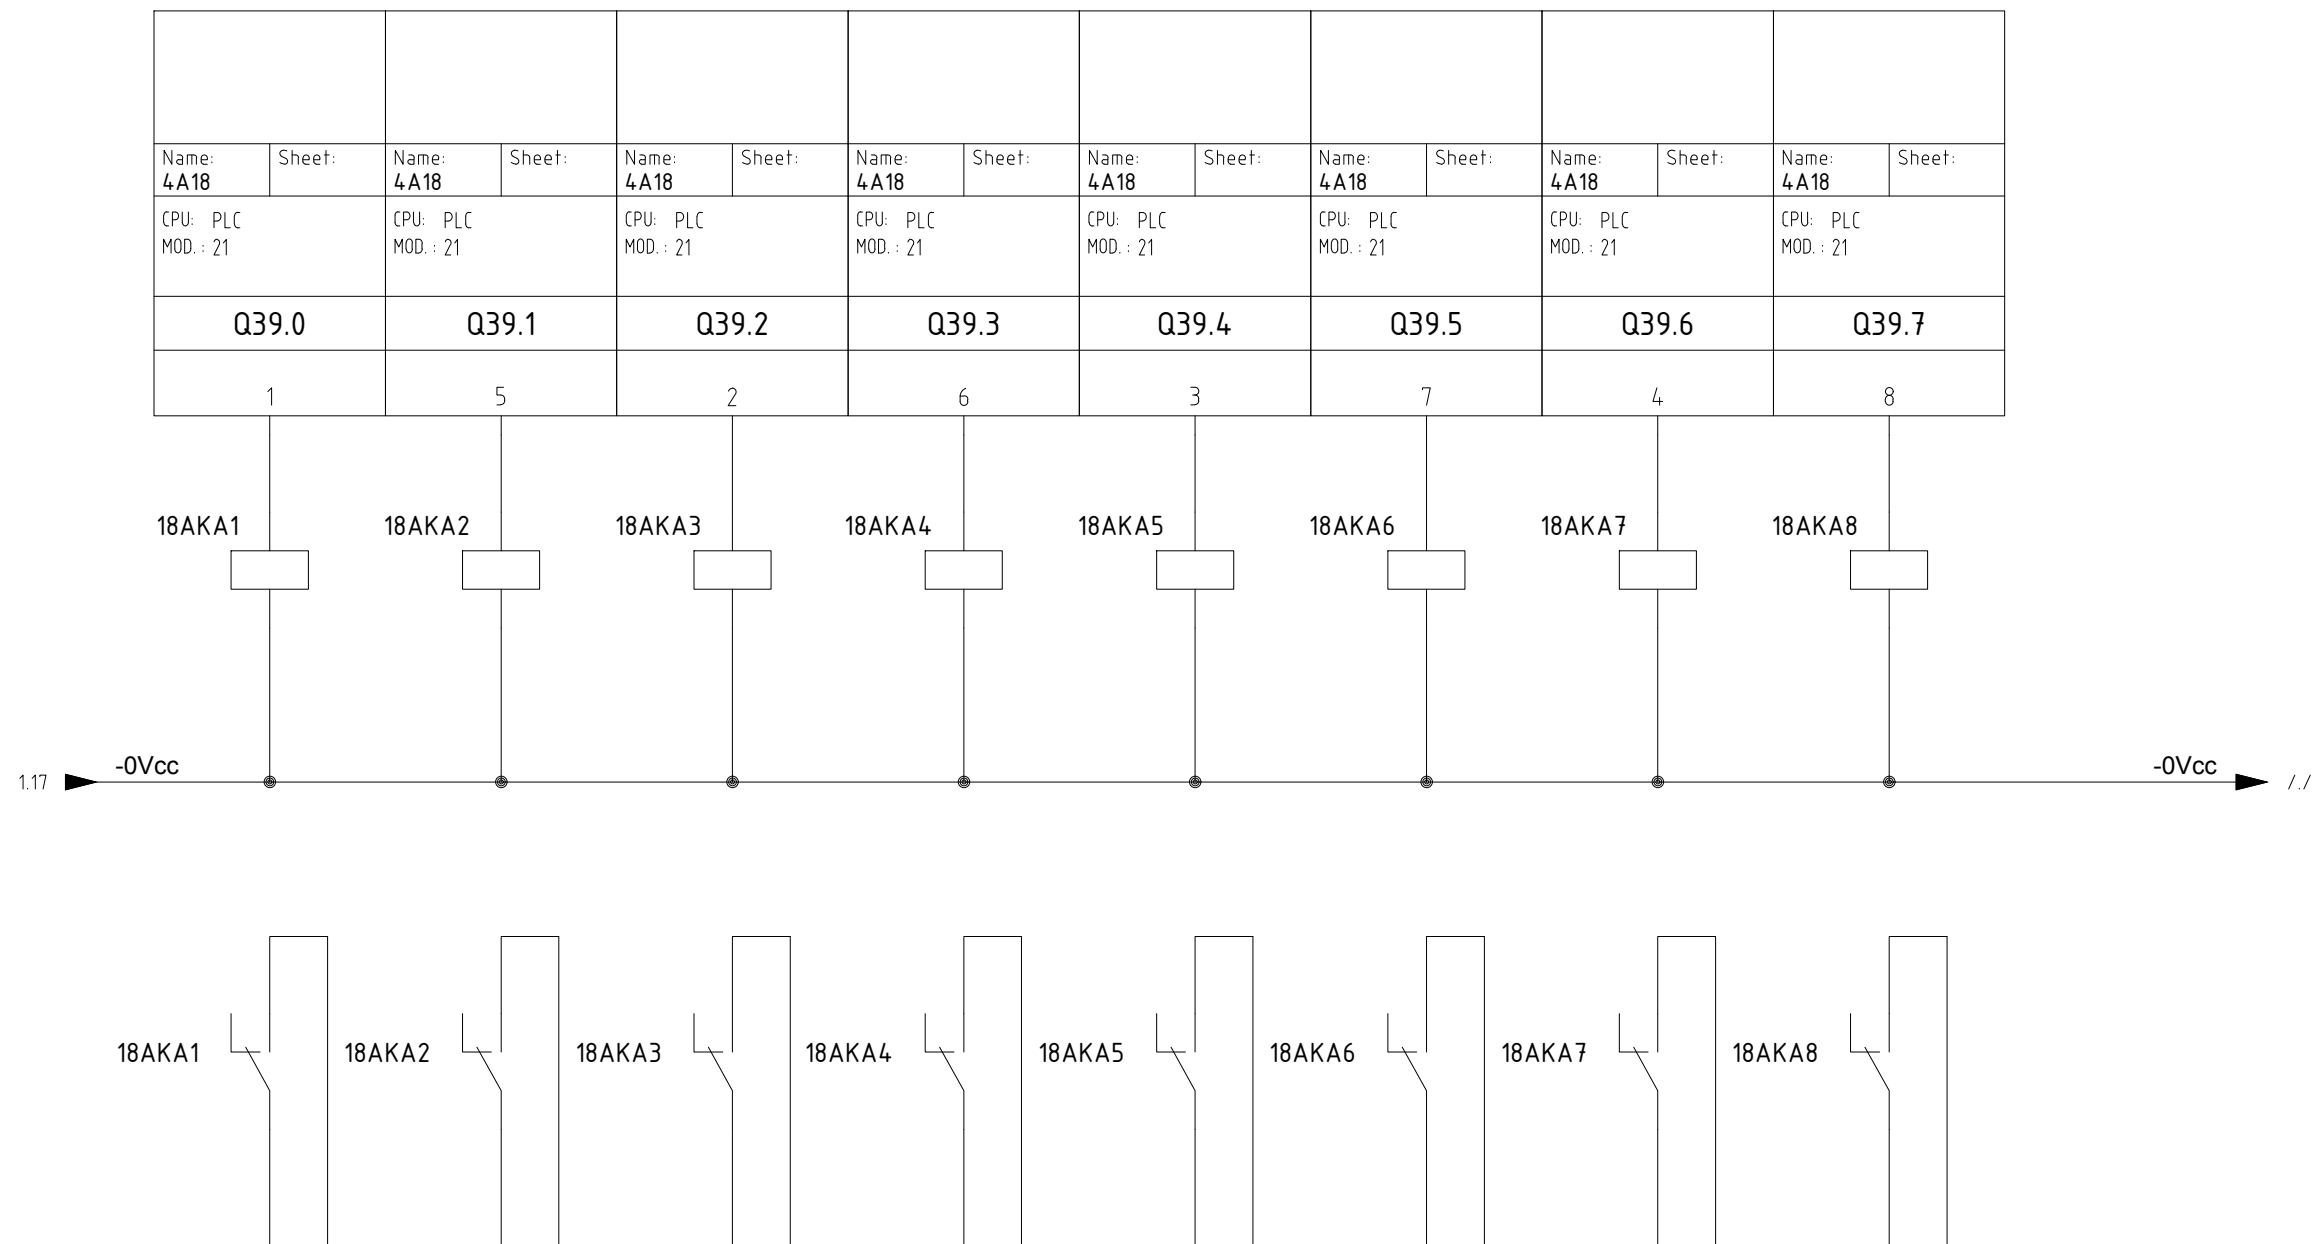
| Name: 4A18 Sheet: | Name: 4A18 Sheet: | Name: 4A18 Sheet: | Name: 4A18 Sheet: | Name: 4A18 Sheet: | Name: 4A18 Sheet: | Name: 4A18 Sheet: | Name: 4A18 Sheet: |
|---|---|---|---|---|---|---|---|
| CPU: PLC MOD.: 21 | CPU: PLC MOD.: 21 | CPU: PLC MOD.: 21 | CPU: PLC MOD.: 21 | CPU: PLC MOD.: 21 | CPU: PLC MOD.: 21 | CPU: PLC MOD.: 21 | CPU: PLC MOD.: 21 |
| Q39.0 | Q39.1 | Q39.2 | Q39.3 | Q39.4 | Q39.5 | Q39.6 | Q39.7 |
| 1 | 5 | 2 | 6 | 3 | 7 | 4 | 8 |

18AKA1 18AKA2 18AKA3 18AKA4 18AKA5 18AKA6 18AKA7 18AKA8

1.17 -0Vcc -0Vcc /./

18AKA1 18AKA2 18AKA3 18AKA4 18AKA5 18AKA6 18AKA7 18AKA8